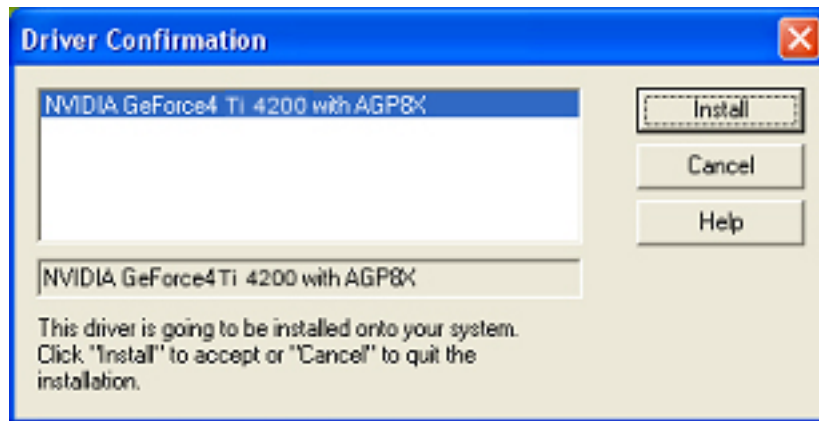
Driver Confirmation

NVIDIA GeForce4 Ti 4200 with AGP8X

Install

Cancel

Help

NVIDIA GeForce4Ti 4200 with AGP8X

This driver is going to be installed onto your system. Click "Install" to accept or "Cancel" to quit the installation.